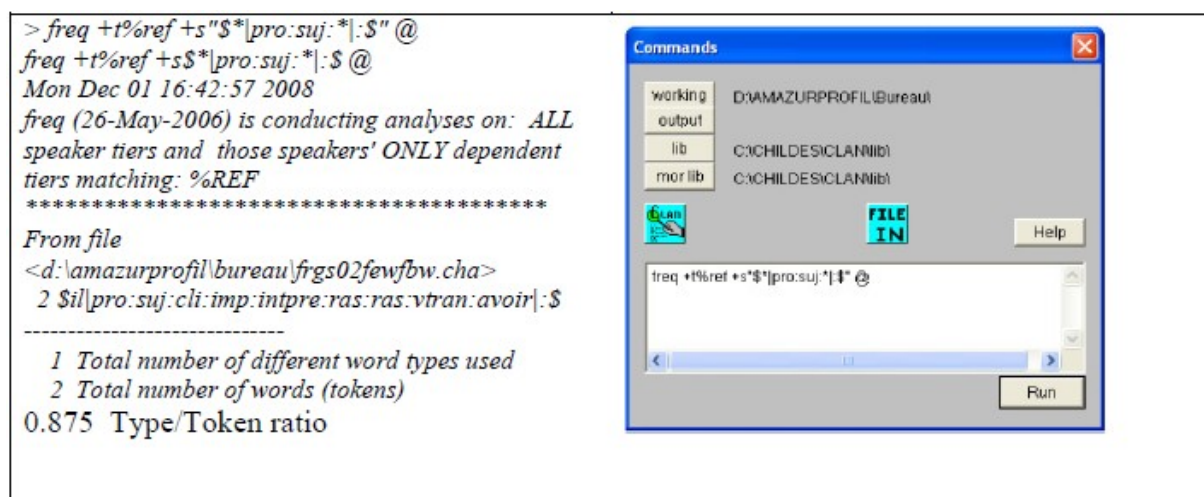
> freq +t%ref +s"$*|pro:suj:*|:$" @
freq +t%ref +s$*|pro:suj:*|:$ @
Mon Dec 01 16:42:57 2008
freq (26-May-2006) is conducting analyses on: ALL speaker tiers and those speakers' ONLY dependent tiers matching: %REF
****************************************
From file
<d:\amazurprofil\bureau\frgs02fewfbw.cha>
2 $il|pro:suj:cli:imp:intpre:ras:ras:vtran:avoir|:$
------------------------------
1 Total number of different word types used
2 Total number of words (tokens)
0.875 Type/Token ratio

Commands

working | D:\AMAZURPROFIL\Bureau\
output
lib | C:\CHILDES\CLAN\lib\
mor lib | C:\CHILDES\CLAN\lib\

CLAN

FILE IN

Help

freq +t%ref +s"$*|pro:suj:*|:$" @

Run